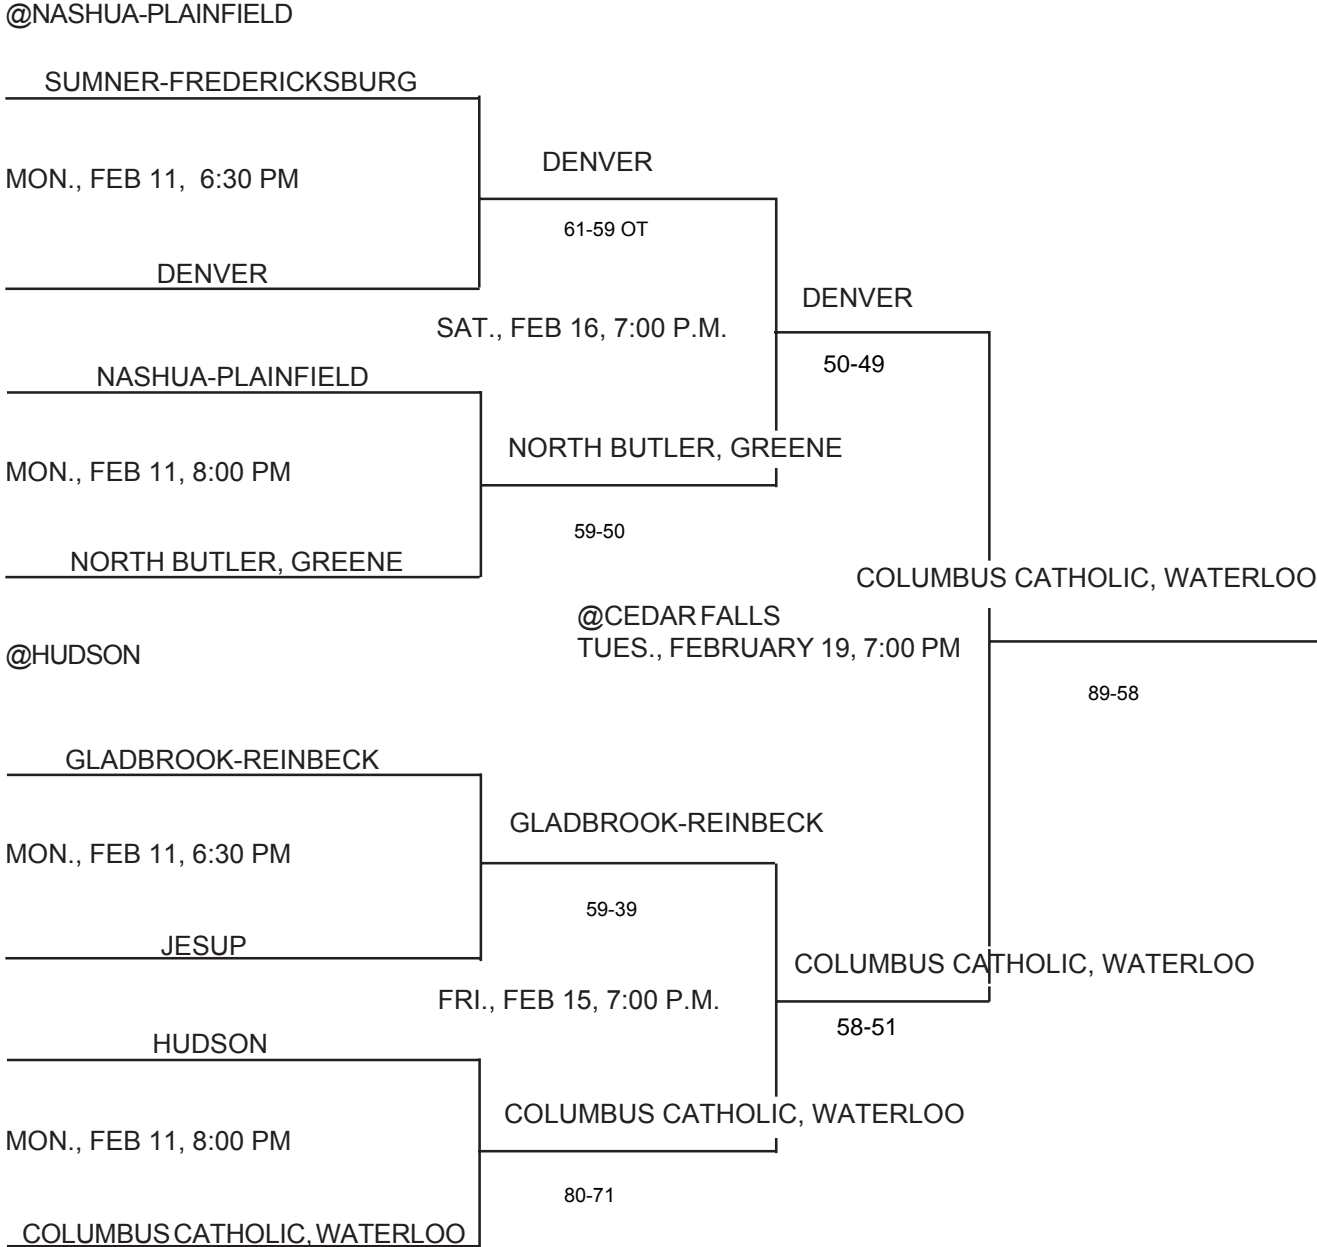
@NASHUA-PLAINFIELD

SUMNER-FREDERICKSBURG

MON., FEB 11, 6:30 PM

DENVER

DENVER

61-59 OT

SAT., FEB 16, 7:00 P.M.

DENVER

50-49

NASHUA-PLAINFIELD

MON., FEB 11, 8:00 PM

NORTH BUTLER, GREENE

NORTH BUTLER, GREENE

59-50

COLUMBUS CATHOLIC, WATERLOO

@CEDAR FALLS
TUES., FEBRUARY 19, 7:00 PM

89-58

@HUDSON

GLADBROOK-REINBECK

MON., FEB 11, 6:30 PM

JESUP

GLADBROOK-REINBECK

59-39

FRI., FEB 15, 7:00 P.M.

COLUMBUS CATHOLIC, WATERLOO

58-51

HUDSON

MON., FEB 11, 8:00 PM

COLUMBUS CATHOLIC, WATERLOO

COLUMBUS CATHOLIC, WATERLOO

80-71